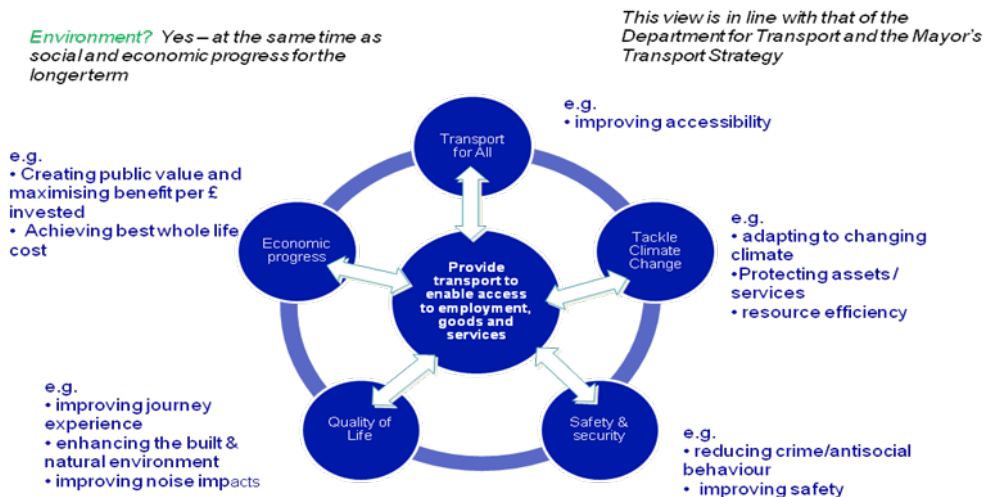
Environment? Yes – at the same time as social and economic progress for the longerterm

This view is in line with that of the Department for Transport and the Mayor's Transport Strategy

Transport for All

e.g.
• improving accessibility

e.g.
• Creating public value and maximising benefit per £ invested
• Achieving best whole life cost

Economic progress

Provide transport to enable access to employment, goods and services

Tackle Climate Change

e.g.
• adapting to changing climate
•Protecting assets / services
• resource efficiency

e.g.
• improving journey experience
• enhancing the built & natural environment
• improving noise impacts

Quality of Life

Safety & security

e.g.
• reducing crime/antisocial behaviour
• improving safety